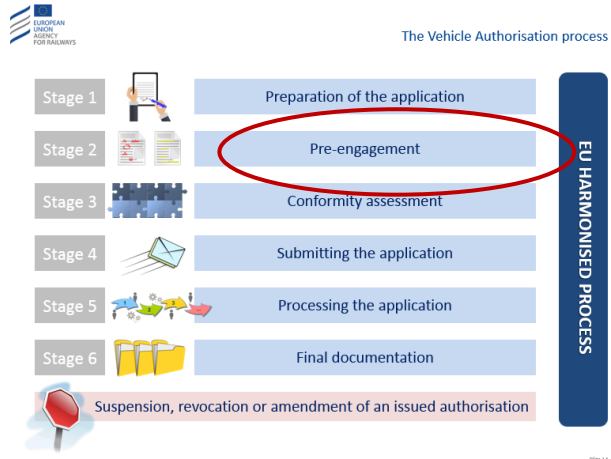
EUROPEAN UNION AGENCY FOR RAILWAYS

The Vehicle Authorisation process

Stage 1 Preparation of the application

Stage 2 Pre-engagement

Stage 3 Conformity assessment

Stage 4 Submitting the application

Stage 5 Processing the application

Stage 6 Final documentation

Suspension, revocation or amendment of an issued authorisation

EU HARMONISED PROCESS